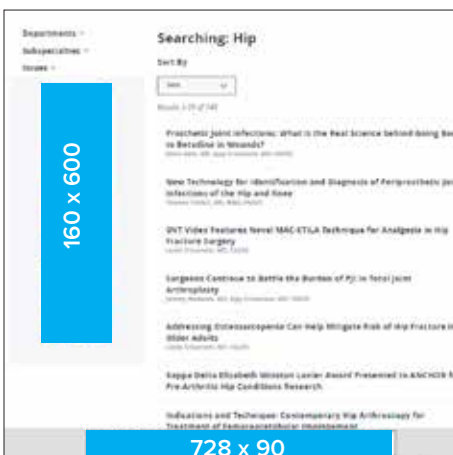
Departments
Subspecialties
Issues

160 x 600

Searching: Hip

Sort By

Date

Results 1-25 of 140

Prosthetic Joint Infections: What is the Real Science behind Using Be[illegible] to Betadine in Wounds?

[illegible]

New Technology for Identification and Diagnosis of Periprosthetic Joi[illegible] Infections of the Hip and Knee

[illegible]

OVT Video Features Novel MAC-ETILA Technique for Analgesia in Hip Fracture Surgery

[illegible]

Surgeons Continue to Battle the Burden of PJI in Total Joint Arthroplasty

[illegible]

Addressing Osteosarcopenia Can Help Mitigate Risk of Hip Fracture in Older Adults

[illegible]

Kappa Delta Elizabeth Winston Lanier Award Presented to ANCHOR R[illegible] Pre-Arthritic Hip Conditions Research

Indications and Technique: Contemporary Hip Arthroscopy for Treatment of Femoroacetabular Impingement

728 x 90